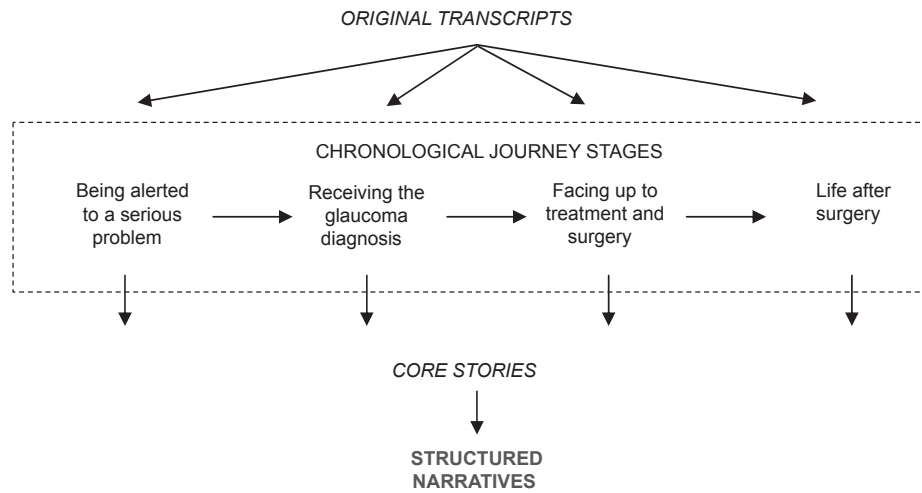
ORIGINAL TRANSCRIPTS

CHRONOLOGICAL JOURNEY STAGES

Being alerted to a serious problem

Receiving the glaucoma diagnosis

Facing up to treatment and surgery

Life after surgery

CORE STORIES

STRUCTURED NARRATIVES